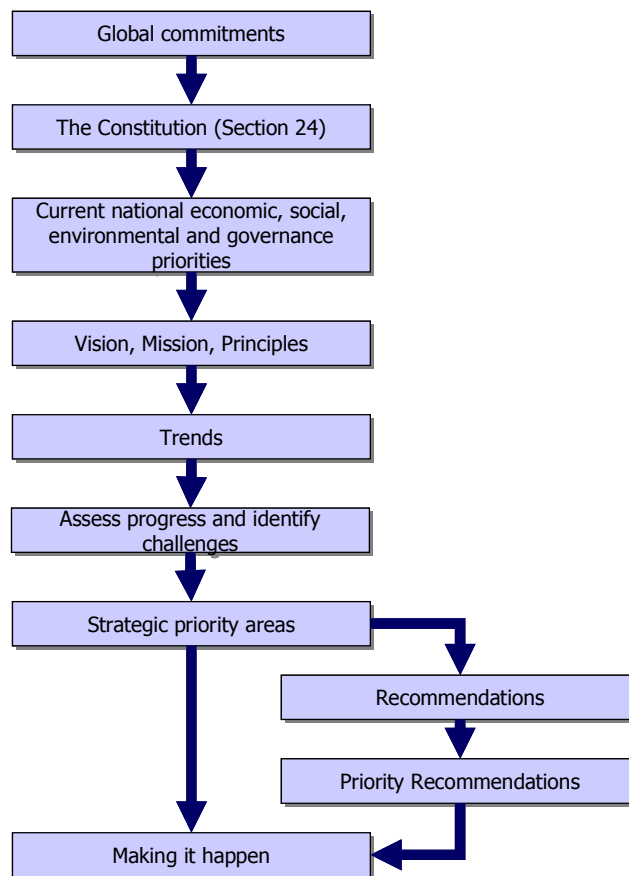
Global commitments

The Constitution (Section 24)

Current national economic, social, environmental and governance priorities

Vision, Mission, Principles

Trends

Assess progress and identify challenges

Strategic priority areas

Recommendations

Priority Recommendations

Making it happen